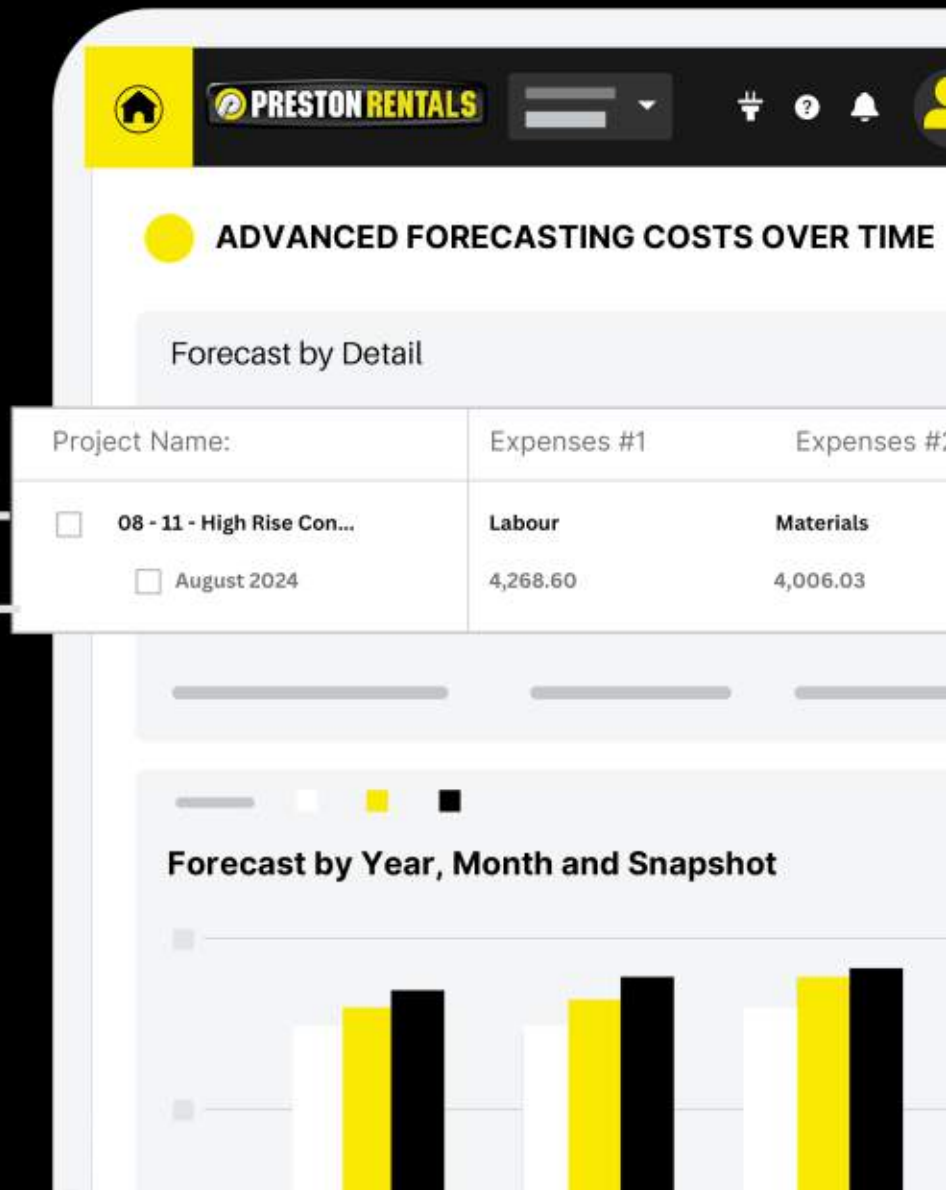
PRESTON RENTALS

ADVANCED FORECASTING COSTS OVER TIME

Forecast by Detail

| Project Name: | Expenses #1 | Expenses #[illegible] |
|---|---|---|
| 08 - 11 - High Rise Con... | Labour | Materials |
| August 2024 | 4,268.60 | 4,006.03 |

Forecast by Year, Month and Snapshot